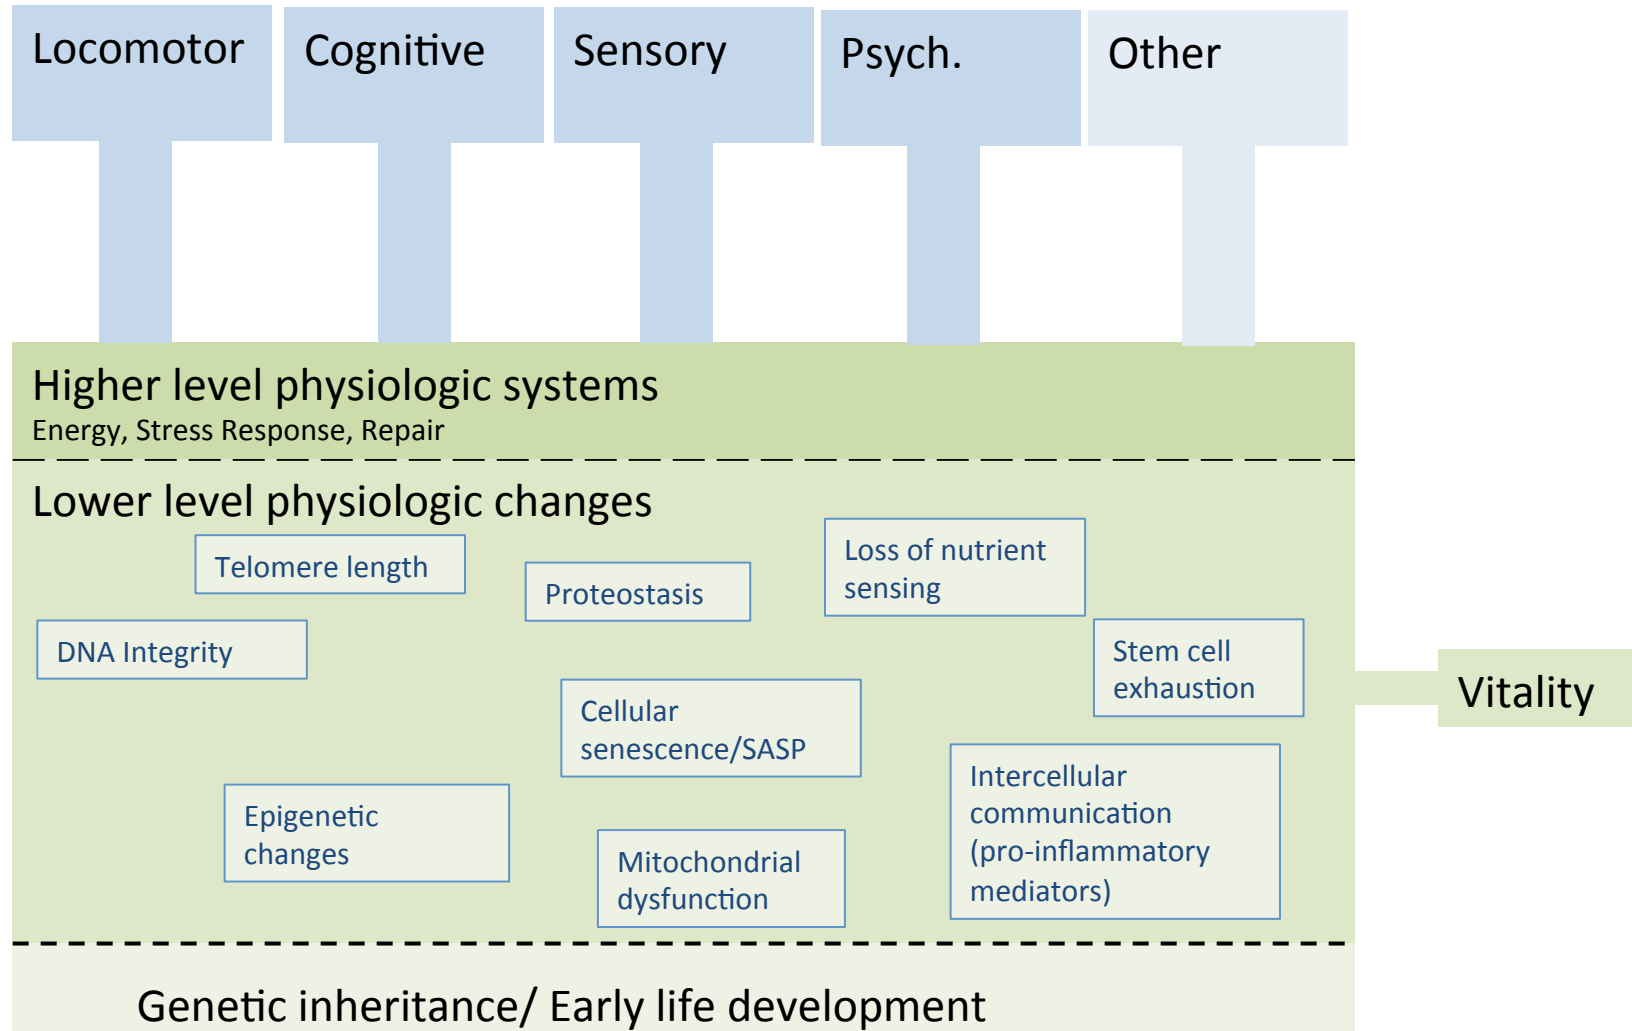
Locomotor

Cognitive

Sensory

Psych.

Other

Higher level physiologic systems

Energy, Stress Response, Repair

Lower level physiologic changes

Telomere length

Proteostasis

Loss of nutrient sensing

DNA Integrity

Stem cell exhaustion

Vitality

Cellular senescence/SASP

Intercellular communication (pro-inflammatory mediators)

Epigenetic changes

Mitochondrial dysfunction

Genetic inheritance/ Early life development